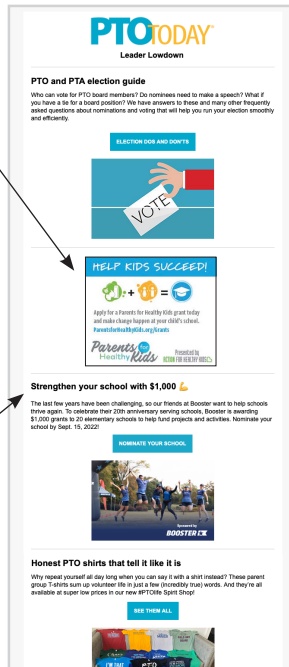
PTO TODAY

Leader Lowdown

PTO and PTA election guide

Who can vote for PTO board members? Do nominees need to make a speech? What if you have a tie for a board position? We have answers to these and many other frequently asked questions about nominations and voting that will help you run your election smoothly and efficiently.

ELECTION DOS AND DON'TS

VOTE

HELP KIDS SUCCEED!

Apply for a Parents for Healthy Kids grant today and make change happen at your child's school.

ParentsforHealthyKids.org/Grants

Parents for Healthy Kids

Presented by ACTION FOR HEALTHY KIDS

Strengthen your school with $1,000

The last few years have been challenging, so our friends at Booster want to help schools thrive again. To celebrate their 20th anniversary serving schools, Booster is awarding $1,000 grants to 20 elementary schools to help fund projects and activities. Nominate your school by Sept. 15, 2022!

NOMINATE YOUR SCHOOL

Sponsored by BOOSTER

Honest PTO shirts that tell it like it is

Why repeat yourself all day long when you can say it with a shirt instead? These parent group T-shirts sum up volunteer life in just a few (incredibly true) words. And they're all available at super low prices in our new #PTOlife Spirit Shop!

SEE THEM ALL

I'M THAT

PTO